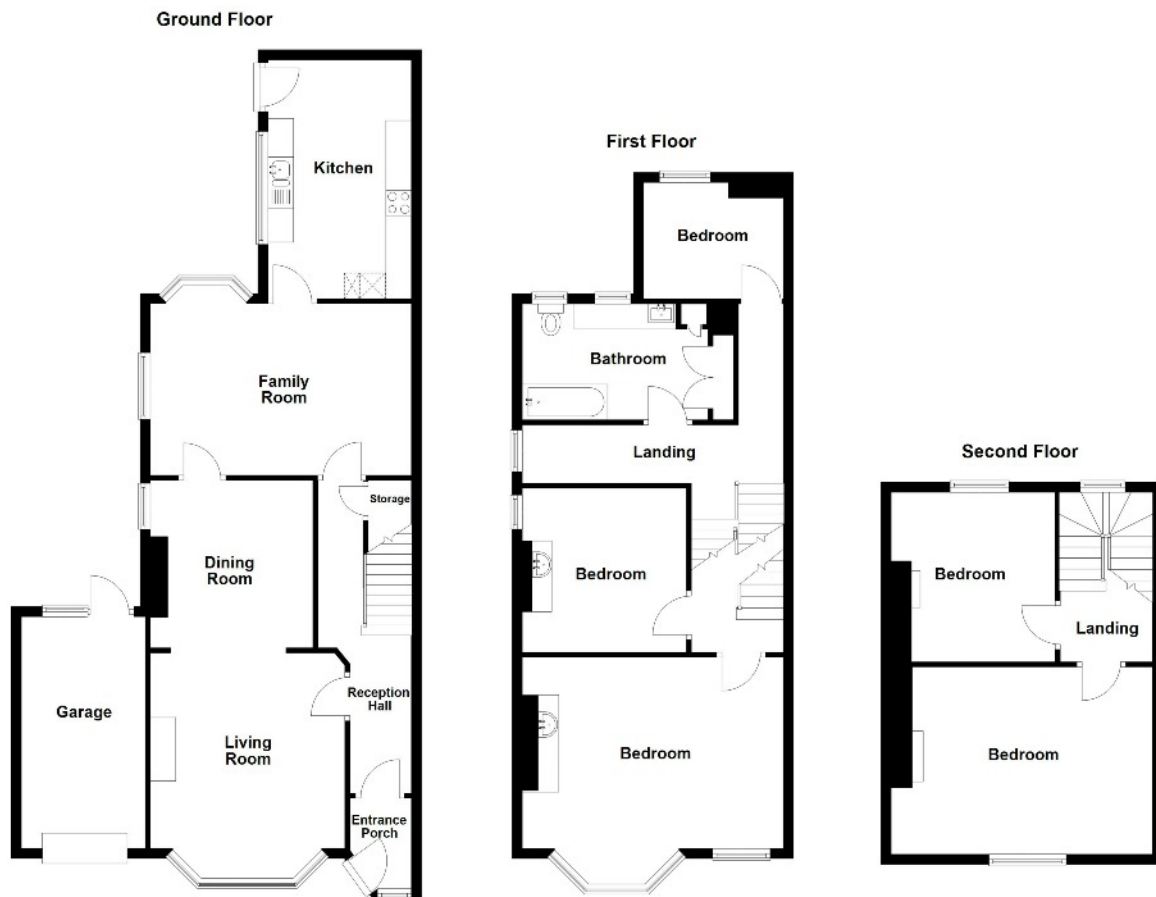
Ground Floor

Kitchen

Family Room

Storage

Dining Room

Garage

Reception Hall

Living Room

Entrance Porch

First Floor

Bedroom

Bathroom

Landing

Bedroom

Bedroom

Second Floor

Bedroom

Landing

Bedroom